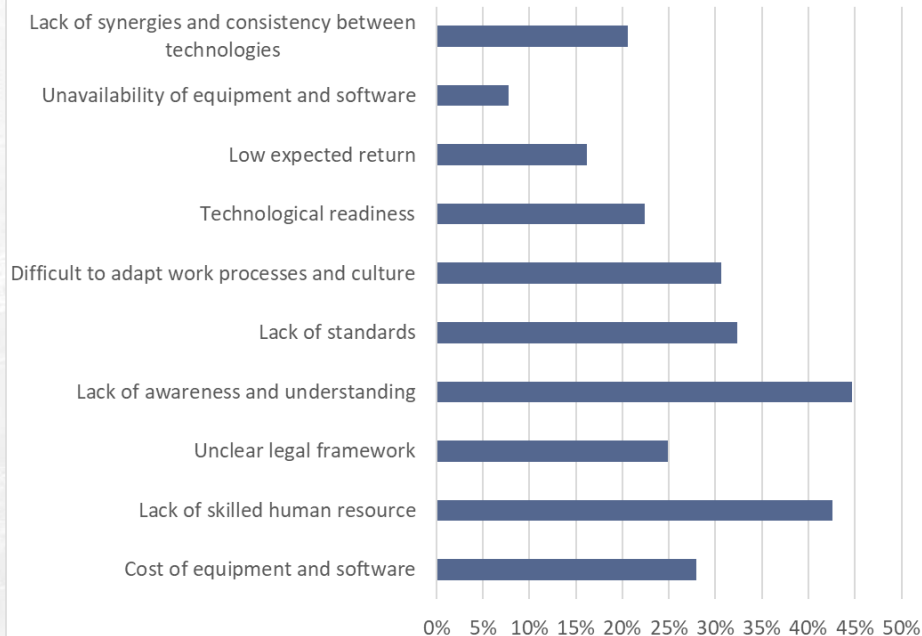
Lack of synergies and consistency between technologies

Unavailability of equipment and software

Low expected return

Technological readiness

Difficult to adapt work processes and culture

Lack of standards

Lack of awareness and understanding

Unclear legal framework

Lack of skilled human resource

Cost of equipment and software

0% 5% 10% 15% 20% 25% 30% 35% 40% 45% 50%